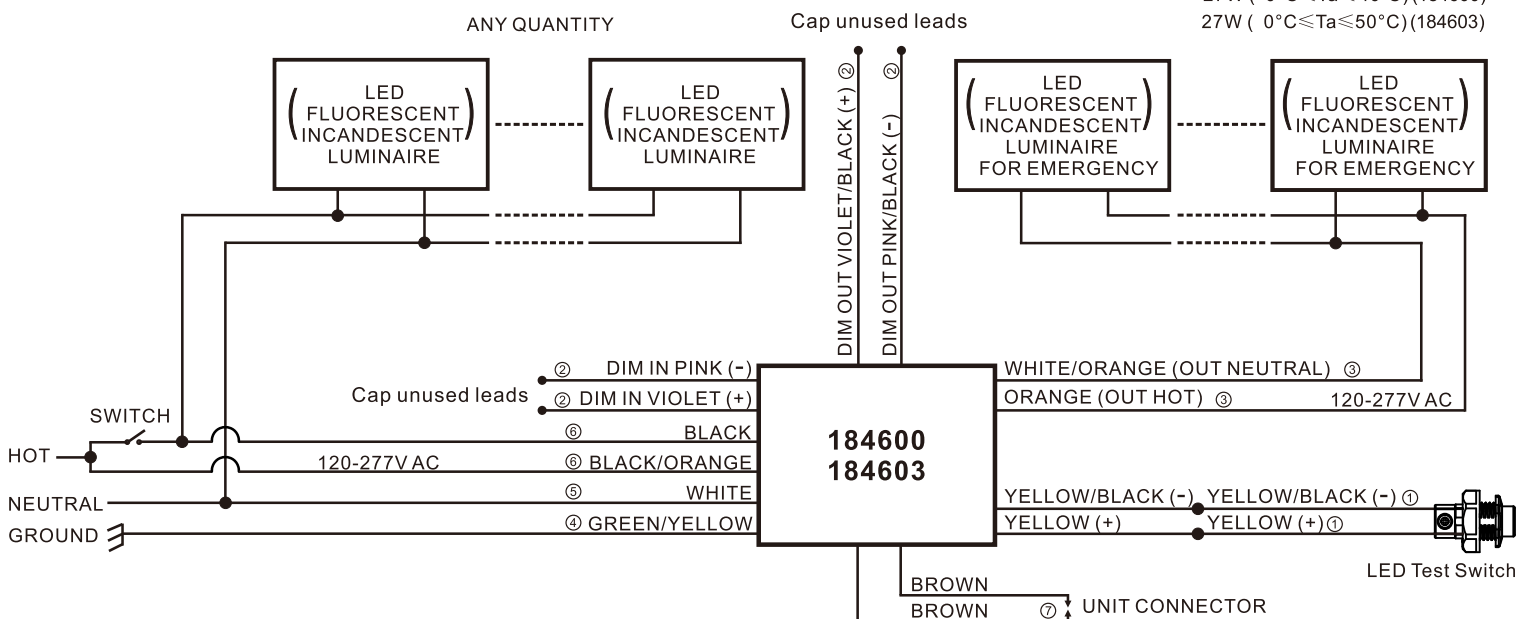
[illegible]
27W ( 0°C≤Ta≤50°C) (184603)

ANY QUANTITY

Cap unused leads

LED
FLUORESCENT
INCANDESCENT
LUMINAIRE

LED
FLUORESCENT
INCANDESCENT
LUMINAIRE

DIM OUT VIOLET/BLACK (+) ②

DIM OUT PINK/BLACK (-) ②

LED
FLUORESCENT
INCANDESCENT
LUMINAIRE
FOR EMERGENCY

LED
FLUORESCENT
INCANDESCENT
LUMINAIRE
FOR EMERGENCY

② DIM IN PINK (-)
Cap unused leads ② DIM IN VIOLET (+)

WHITE/ORANGE (OUT NEUTRAL) ③
ORANGE (OUT HOT) ③
120-277V AC

SWITCH
HOT
⑥ BLACK
120-277V AC
⑥ BLACK/ORANGE
NEUTRAL
⑤ WHITE
GROUND
④ GREEN/YELLOW

184600
184603

YELLOW/BLACK (-) YELLOW/BLACK (-) ①
YELLOW (+) YELLOW (+) ①

LED Test Switch

BROWN
BROWN ⑦ UNIT CONNECTOR